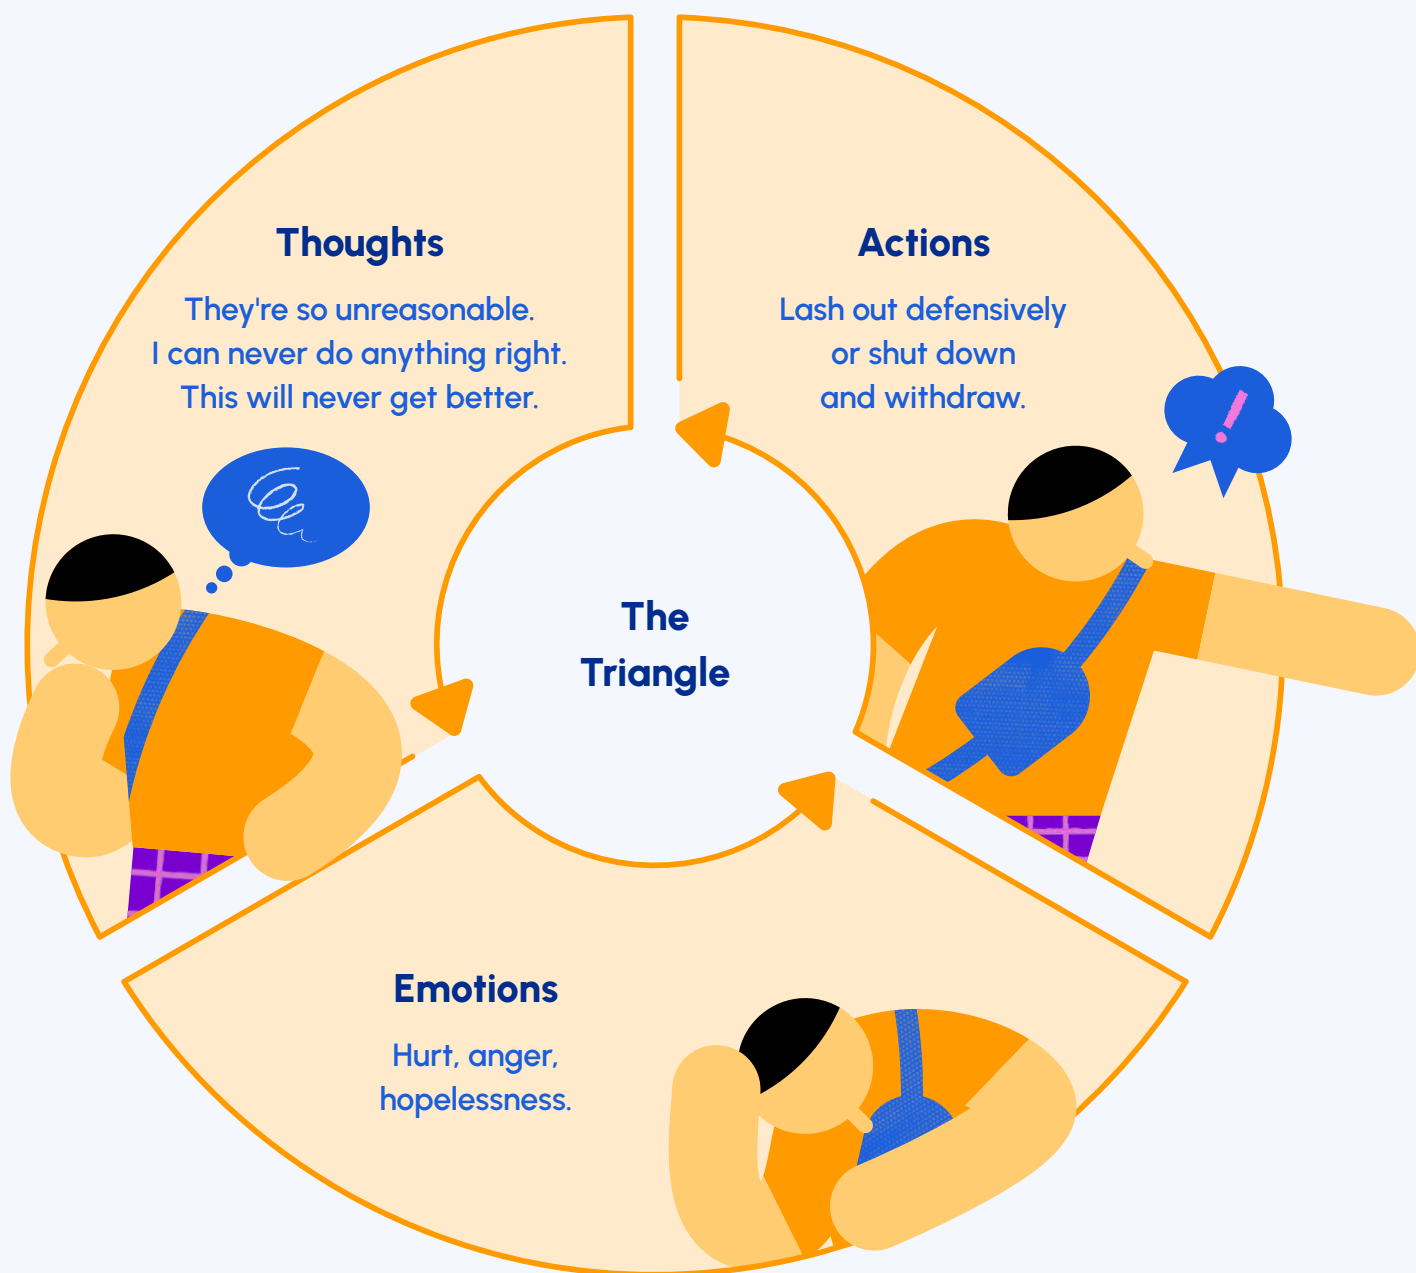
Thoughts

They're so unreasonable. I can never do anything right. This will never get better.

Actions

Lash out defensively or shut down and withdraw.

The Triangle

Emotions

Hurt, anger, hopelessness.